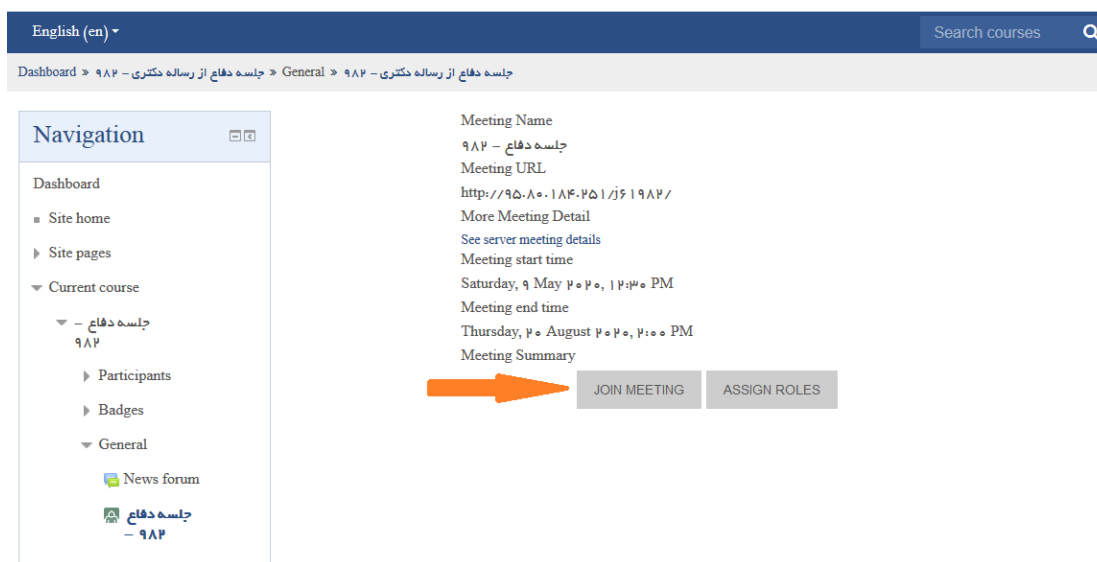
English (en) ▾

Search courses

Dashboard » جلسه دفاع از رساله دکتری – ۹۸۲ » General » جلسه دفاع از رساله دکتری – ۹۸۲

Navigation

Dashboard

Site home

Site pages

Current course

جلسه دفاع – ۹۸۲

Participants

Badges

General

News forum

جلسه دفاع – ۹۸۲

Meeting Name

جلسه دفاع – ۹۸۲

Meeting URL

http://۹۵.۸۰.۱۸۴.۲۵۱/j۶۱۹۸۲/

More Meeting Detail

See server meeting details

Meeting start time

Saturday, ۹ May ۲۰۲۰, ۱۲:۳۰ PM

Meeting end time

Thursday, ۲۰ August ۲۰۲۰, ۲:۰۰ PM

Meeting Summary

JOIN MEETING

ASSIGN ROLES